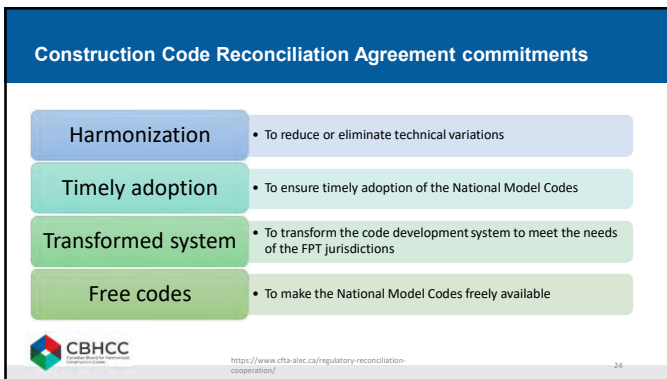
Construction Code Reconciliation Agreement commitments

Harmonization
• To reduce or eliminate technical variations

Timely adoption
• To ensure timely adoption of the National Model Codes

Transformed system
• To transform the code development system to meet the needs of the FPT jurisdictions

Free codes
• To make the National Model Codes freely available

CBHCC
Canadian Board for Harmonized Construction Codes

https://www.cfta-alec.ca/regulatory-reconciliation-cooperation/

24